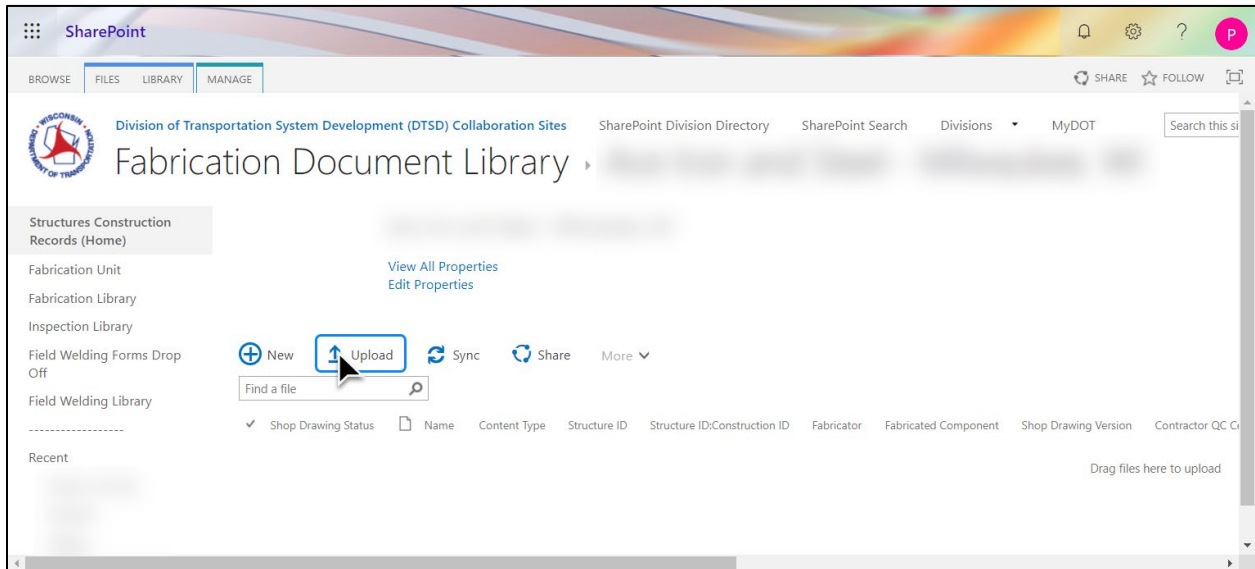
SharePoint

P

BROWSE FILES LIBRARY MANAGE

SHARE FOLLOW

WISCONSIN DEPARTMENT OF TRANSPORTATION

Division of Transportation System Development (DTSD) Collaboration Sites SharePoint Division Directory SharePoint Search Divisions MyDOT

Search this si

Fabrication Document Library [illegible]

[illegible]

Structures Construction Records (Home)

Fabrication Unit

Fabrication Library

Inspection Library

Field Welding Forms Drop Off

Field Welding Library

------------------

Recent

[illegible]

View All Properties
Edit Properties

New Upload Sync Share More

Find a file

Shop Drawing Status Name Content Type Structure ID Structure ID:Construction ID Fabricator Fabricated Component Shop Drawing Version Contractor QC C

Drag files here to upload